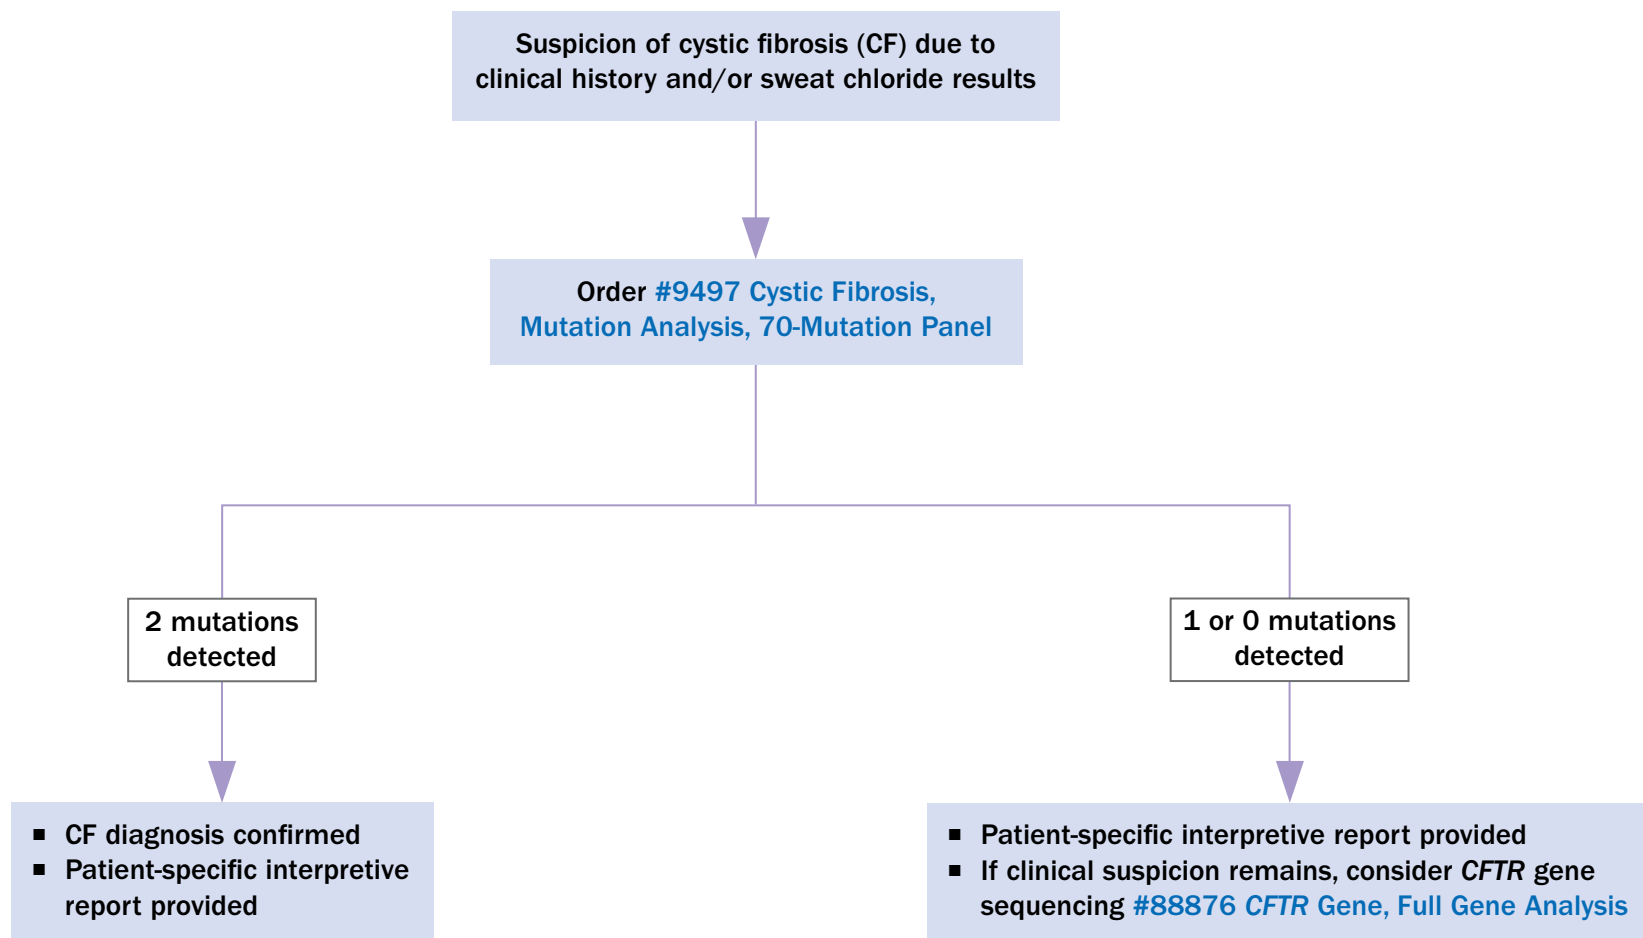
Suspicion of cystic fibrosis (CF) due to clinical history and/or sweat chloride results

Order #9497 Cystic Fibrosis, Mutation Analysis, 70-Mutation Panel

2 mutations detected

1 or 0 mutations detected

■ CF diagnosis confirmed
■ Patient-specific interpretive report provided

■ Patient-specific interpretive report provided
■ If clinical suspicion remains, consider CFTR gene sequencing #88876 CFTR Gene, Full Gene Analysis